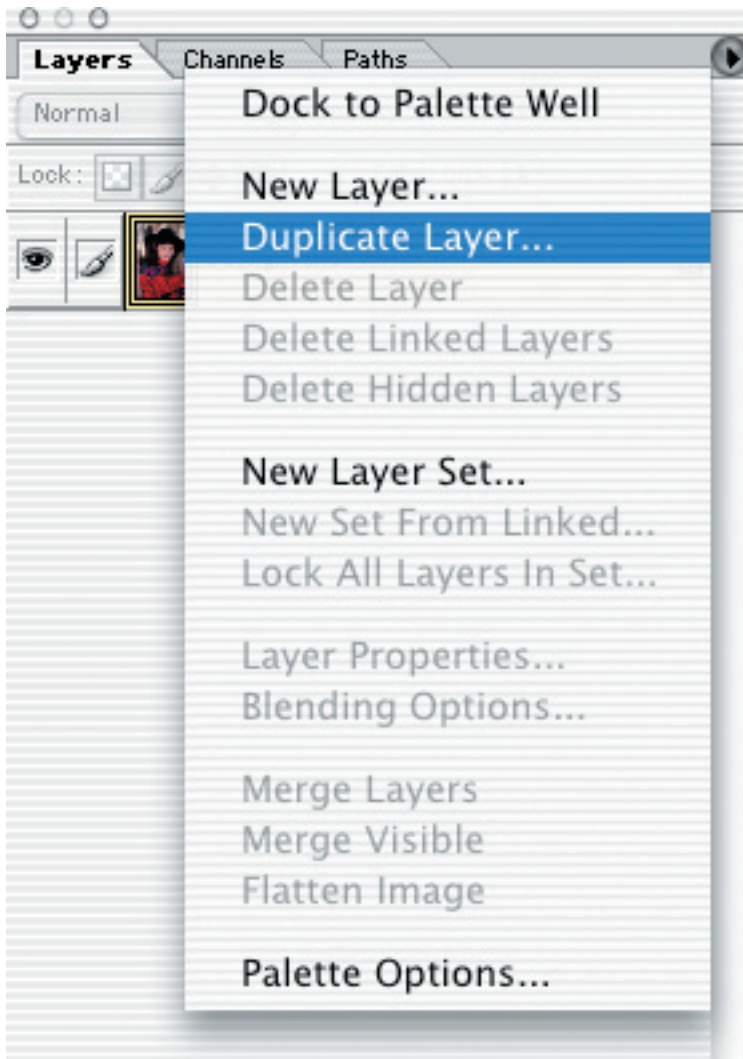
Layers
Channels
Paths
Normal
Lock:

Dock to Palette Well

New Layer...
Duplicate Layer...
Delete Layer
Delete Linked Layers
Delete Hidden Layers

New Layer Set...
New Set From Linked...
Lock All Layers In Set...

Layer Properties...
Blending Options...

Merge Layers
Merge Visible
Flatten Image

Palette Options...